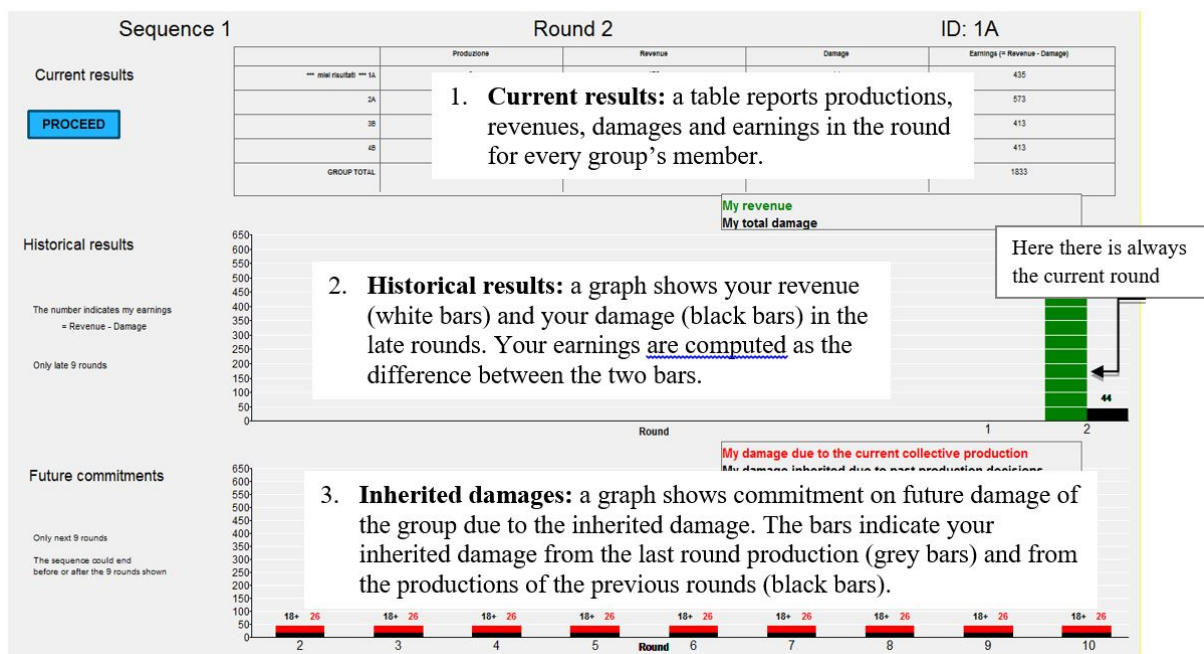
Sequence 1 Round 2 ID: 1A

Current results

PROCEED

| | Produzione | Revenue | Damage | Earnings (= Revenue - Damage) |
|---|---|---|---|---|
| *** miei risultati *** 1A | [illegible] | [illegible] | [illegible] | 435 |
| 2A | | | | 573 |
| 3B | | | | 413 |
| 4B | | | | 413 |
| GROUP TOTAL | | | | 1833 |

1. **Current results:** a table reports productions, revenues, damages and earnings in the round for every group's member.

My revenue
My total damage

Historical results

The number indicates my earnings = Revenue - Damage

Only late 9 rounds

650 600 550 500 450 400 350 300 250 200 150 100 50 0

2. **Historical results:** a graph shows your revenue (white bars) and your damage (black bars) in the late rounds. Your earnings are computed as the difference between the two bars.

Here there is always the current round

44

Round

1 2

My damage due to the current collective production
My damage inherited due to past production decisions

Future commitments

Only next 9 rounds

The sequence could end before or after the 9 rounds shown

650 600 550 500 450 400 350 300 250 200 150 100 50 0

3. **Inherited damages:** a graph shows commitment on future damage of the group due to the inherited damage. The bars indicate your inherited damage from the last round production (grey bars) and from the productions of the previous rounds (black bars).

18+ 26 18+ 26 18+ 26 18+ 26 18+ 26 18+ 26 18+ 26 18+ 26 18+ 26

2 3 4 5 Round 6 7 8 9 10